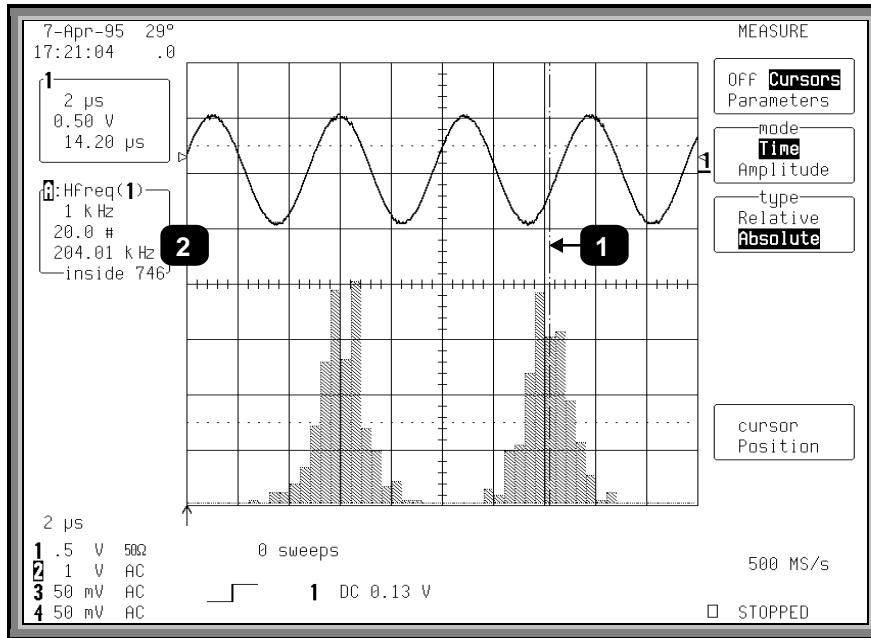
7-Apr-95 29°
17:21:04 .0

1
2 μs
0.50 V
14.20 μs

A:Hfreq(1)
1 kHz
20.0 #
204.01 kHz
inside 746

2

1

1

MEASURE

Off Cursors
Parameters

mode
Time
Amplitude

type
Relative
Absolute

cursor
Position

2 μs
1 .5 V 50Ω
2 1 V AC
3 50 mV AC
4 50 mV AC

0 sweeps

1 DC 0.13 V

500 MS/s

STOPPED